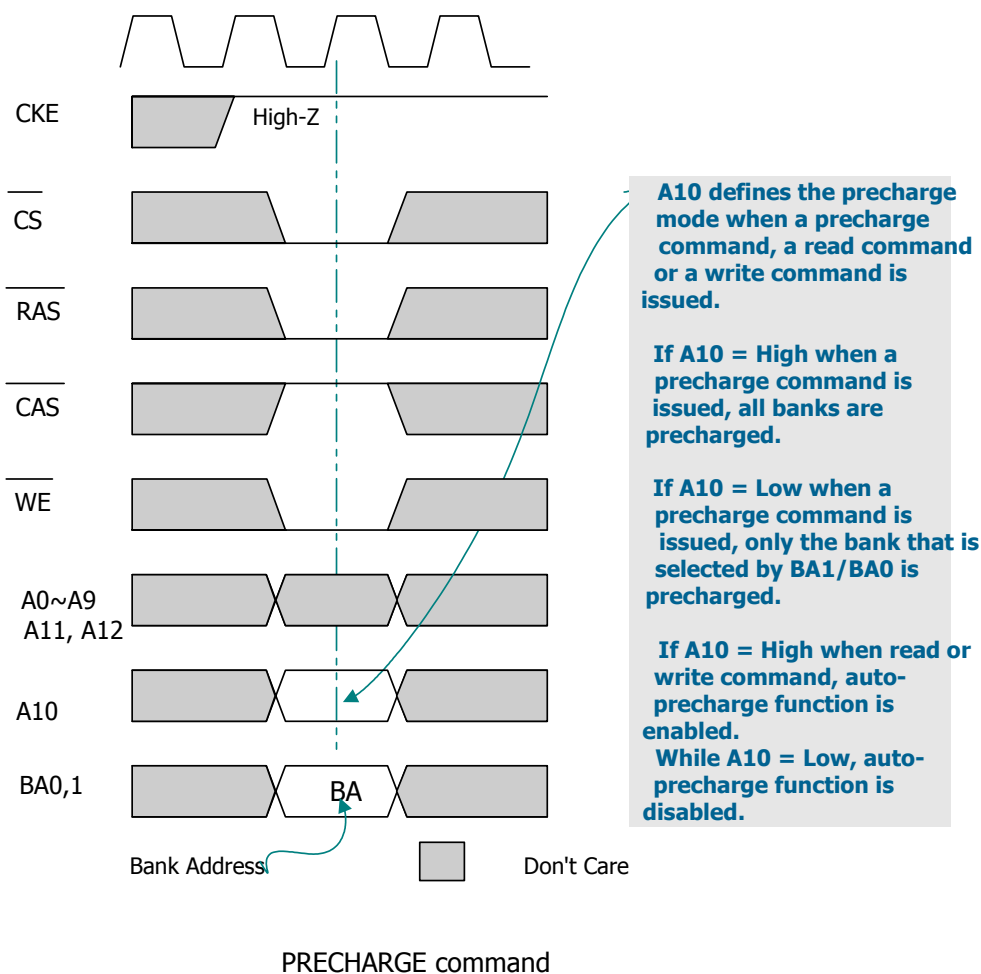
CKE

High-Z

$\overline{CS}$

$\overline{RAS}$

$\overline{CAS}$

$\overline{WE}$

A0~A9
A11, A12

A10

BA0,1

BA

Bank Address

Don't Care

A10 defines the precharge mode when a precharge command, a read command or a write command is issued.

If A10 = High when a precharge command is issued, all banks are precharged.

If A10 = Low when a precharge command is issued, only the bank that is selected by BA1/BA0 is precharged.

If A10 = High when read or write command, auto-precharge function is enabled.
While A10 = Low, auto-precharge function is disabled.

PRECHARGE command